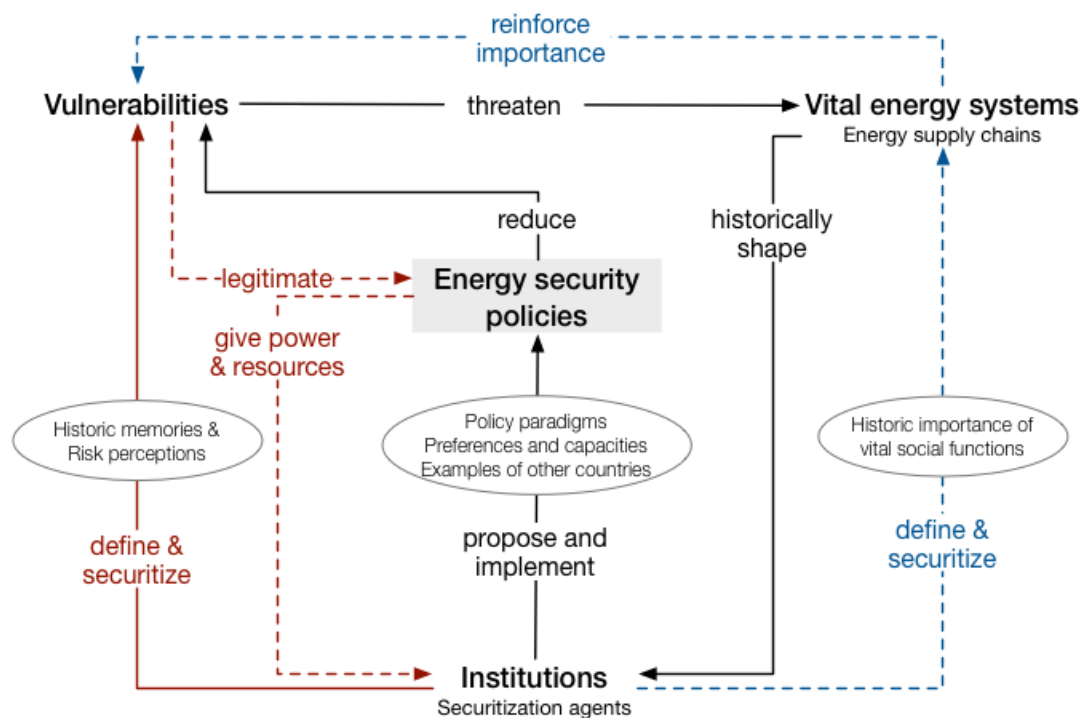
reinforce importance

Vulnerabilities

threaten

Vital energy systems

Energy supply chains

reduce

historically shape

legitimate

Energy security policies

give power & resources

Historic memories & Risk perceptions

Policy paradigms
Preferences and capacities
Examples of other countries

Historic importance of vital social functions

define & securitize

propose and implement

define & securitize

Institutions

Securitization agents